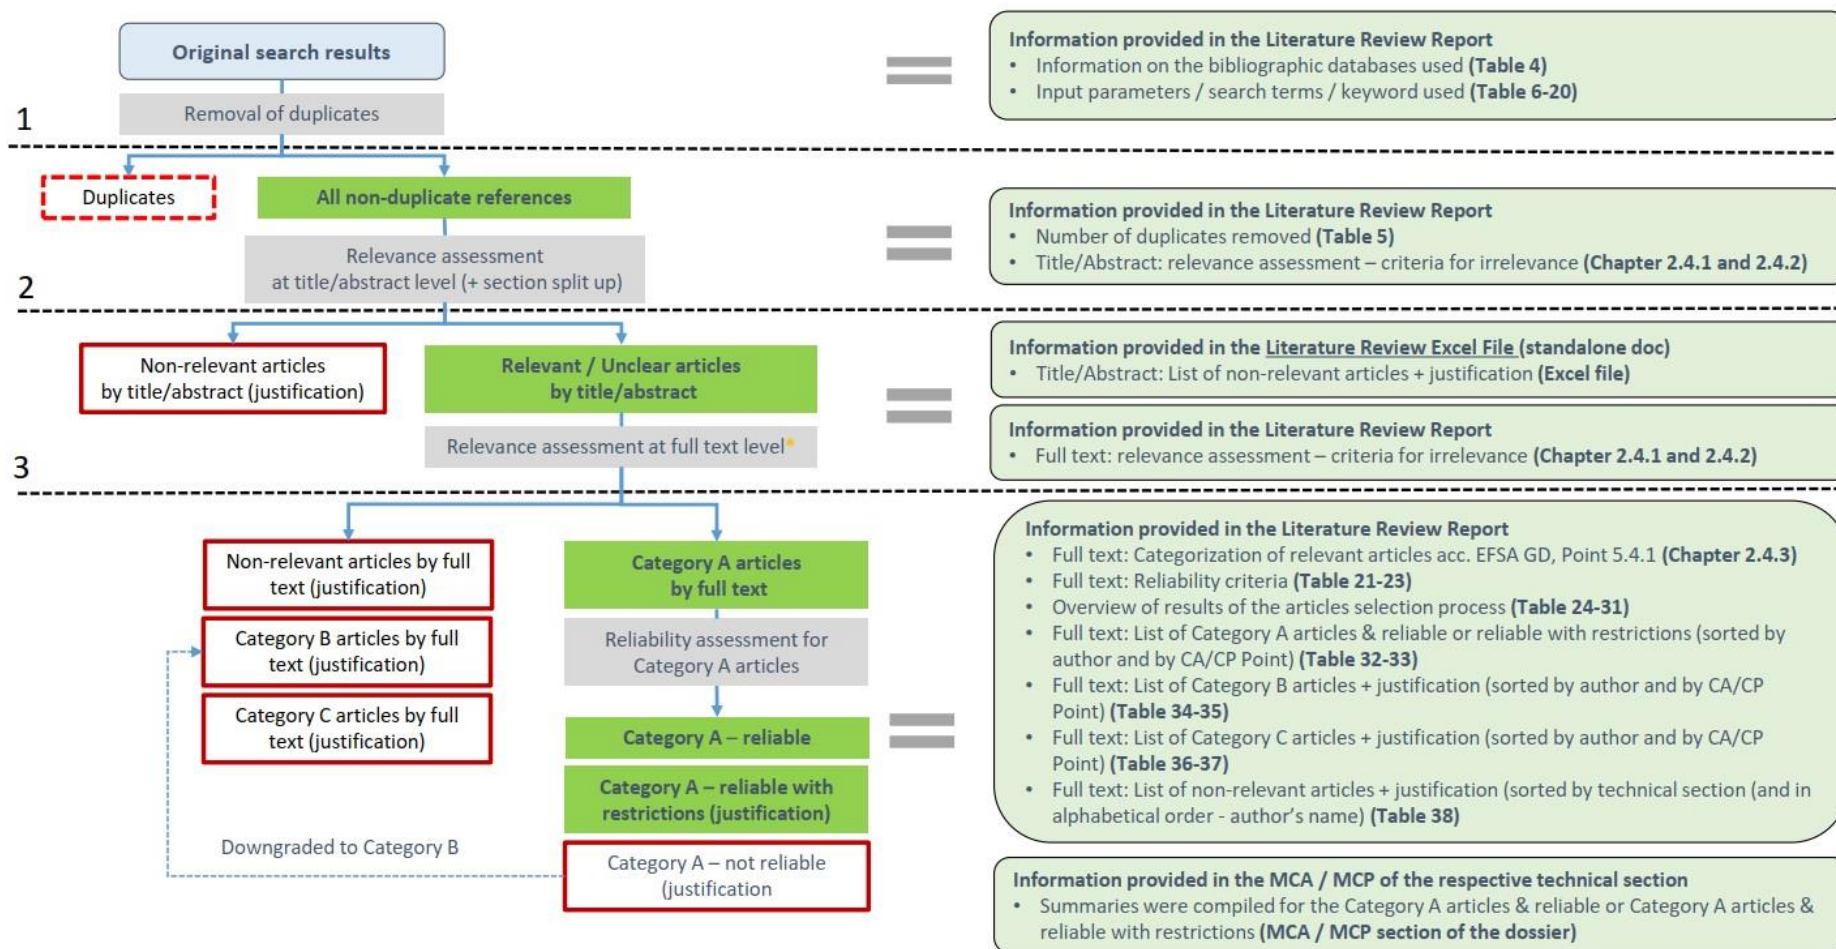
Original search results

Removal of duplicates

1

Information provided in the Literature Review Report
• Information on the bibliographic databases used (Table 4)
• Input parameters / search terms / keyword used (Table 6-20)

Duplicates

All non-duplicate references

Relevance assessment at title/abstract level (+ section split up)

2

Information provided in the Literature Review Report
• Number of duplicates removed (Table 5)
• Title/Abstract: relevance assessment – criteria for irrelevance (Chapter 2.4.1 and 2.4.2)

Non-relevant articles by title/abstract (justification)

Relevant / Unclear articles by title/abstract

Relevance assessment at full text level*

3

Information provided in the Literature Review Excel File (standalone doc)
• Title/Abstract: List of non-relevant articles + justification (Excel file)

Information provided in the Literature Review Report
• Full text: relevance assessment – criteria for irrelevance (Chapter 2.4.1 and 2.4.2)

Non-relevant articles by full text (justification)

Category B articles by full text (justification)

Category C articles by full text (justification)

Downgraded to Category B

Category A articles by full text

Reliability assessment for Category A articles

Category A – reliable

Category A – reliable with restrictions (justification)

Category A – not reliable (justification

Information provided in the Literature Review Report
• Full text: Categorization of relevant articles acc. EFSA GD, Point 5.4.1 (Chapter 2.4.3)
• Full text: Reliability criteria (Table 21-23)
• Overview of results of the articles selection process (Table 24-31)
• Full text: List of Category A articles & reliable or reliable with restrictions (sorted by author and by CA/CP Point) (Table 32-33)
• Full text: List of Category B articles + justification (sorted by author and by CA/CP Point) (Table 34-35)
• Full text: List of Category C articles + justification (sorted by author and by CA/CP Point) (Table 36-37)
• Full text: List of non-relevant articles + justification (sorted by technical section (and in alphabetical order - author's name) (Table 38)

Information provided in the MCA / MCP of the respective technical section
• Summaries were compiled for the Category A articles & reliable or Category A articles & reliable with restrictions (MCA / MCP section of the dossier)